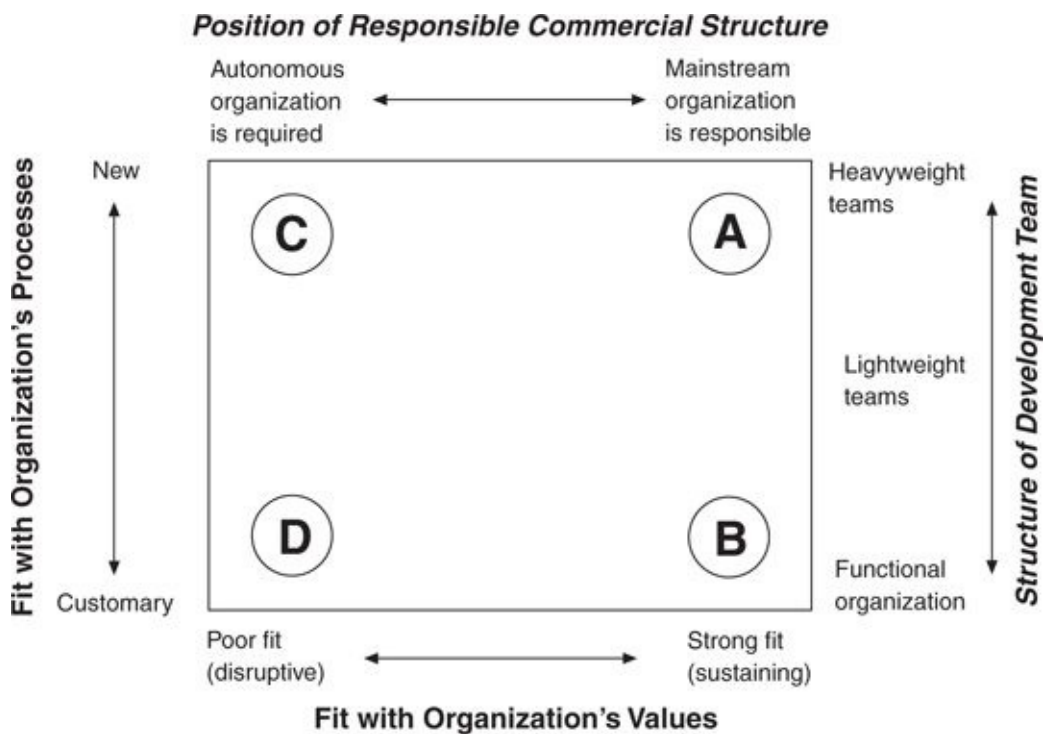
Position of Responsible Commercial Structure

Autonomous organization is required

Mainstream organization is responsible

Fit with Organization's Processes

New

Customary

C

A

D

B

Heavyweight teams

Lightweight teams

Functional organization

Structure of Development Team

Poor fit (disruptive)

Strong fit (sustaining)

Fit with Organization's Values